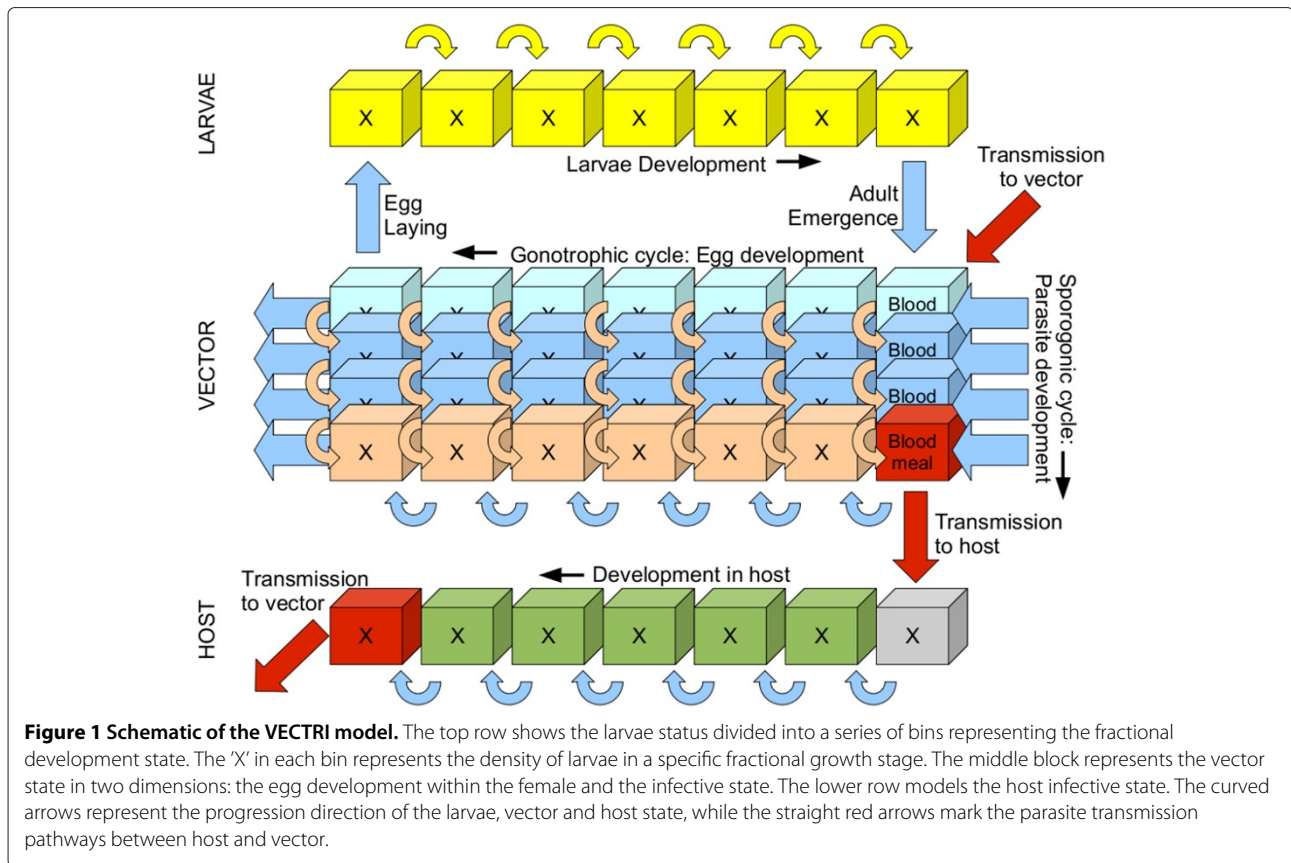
LARVAE

X X X X X X X

Larvae Development →

Transmission to vector

Egg Laying

Adult Emergence

← Gonotrophic cycle: Egg development

VECTOR

Blood

Blood

Blood

X X X X X X

Blood meal

Sporogonic cycle: Parasite development ↓

Transmission to host

← Development in host

Transmission to vector

HOST

X X X X X X X

**Figure 1 Schematic of the VECTRI model.** The top row shows the larvae status divided into a series of bins representing the fractional development state. The 'X' in each bin represents the density of larvae in a specific fractional growth stage. The middle block represents the vector state in two dimensions: the egg development within the female and the infective state. The lower row models the host infective state. The curved arrows represent the progression direction of the larvae, vector and host state, while the straight red arrows mark the parasite transmission pathways between host and vector.